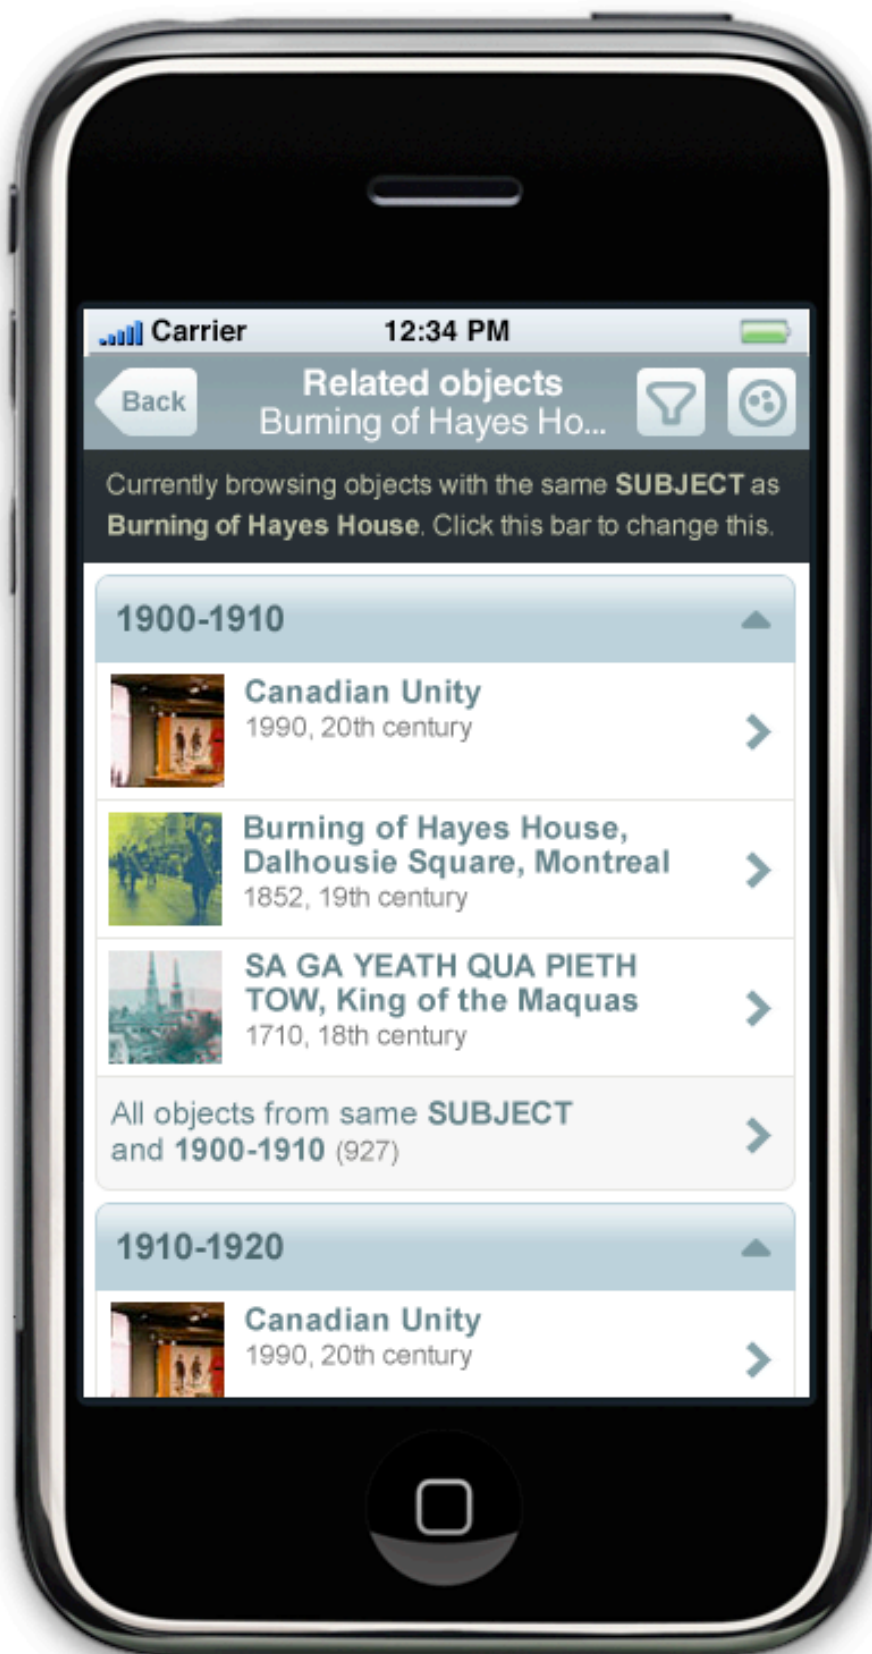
Carrier 12:34 PM

Back

Related objects
Burning of Hayes Ho...

Currently browsing objects with the same **SUBJECT** as **Burning of Hayes House**. Click this bar to change this.

1900-1910

Canadian Unity
1990, 20th century

Burning of Hayes House, Dalhousie Square, Montreal
1852, 19th century

SA GA YEATH QUA PIETH TOW, King of the Maquas
1710, 18th century

All objects from same **SUBJECT** and **1900-1910** (927)

1910-1920

Canadian Unity
1990, 20th century